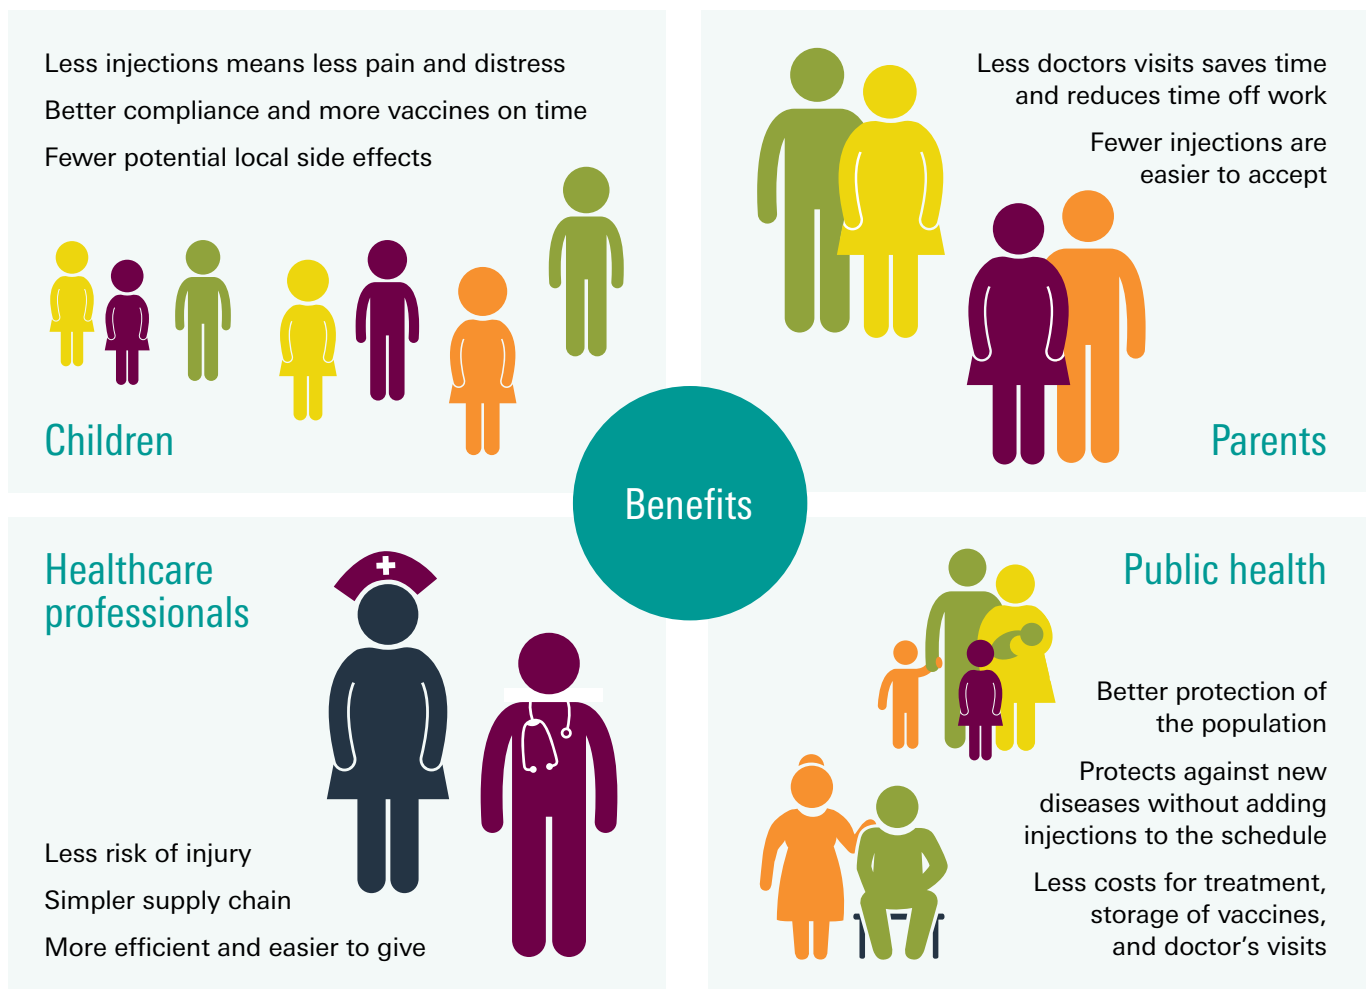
Less injections means less pain and distress

Better compliance and more vaccines on time

Fewer potential local side effects

Children

Less doctors visits saves time and reduces time off work

Fewer injections are easier to accept

Parents

Benefits

Healthcare professionals

Less risk of injury

Simpler supply chain

More efficient and easier to give

Public health

Better protection of the population

Protects against new diseases without adding injections to the schedule

Less costs for treatment, storage of vaccines, and doctor's visits